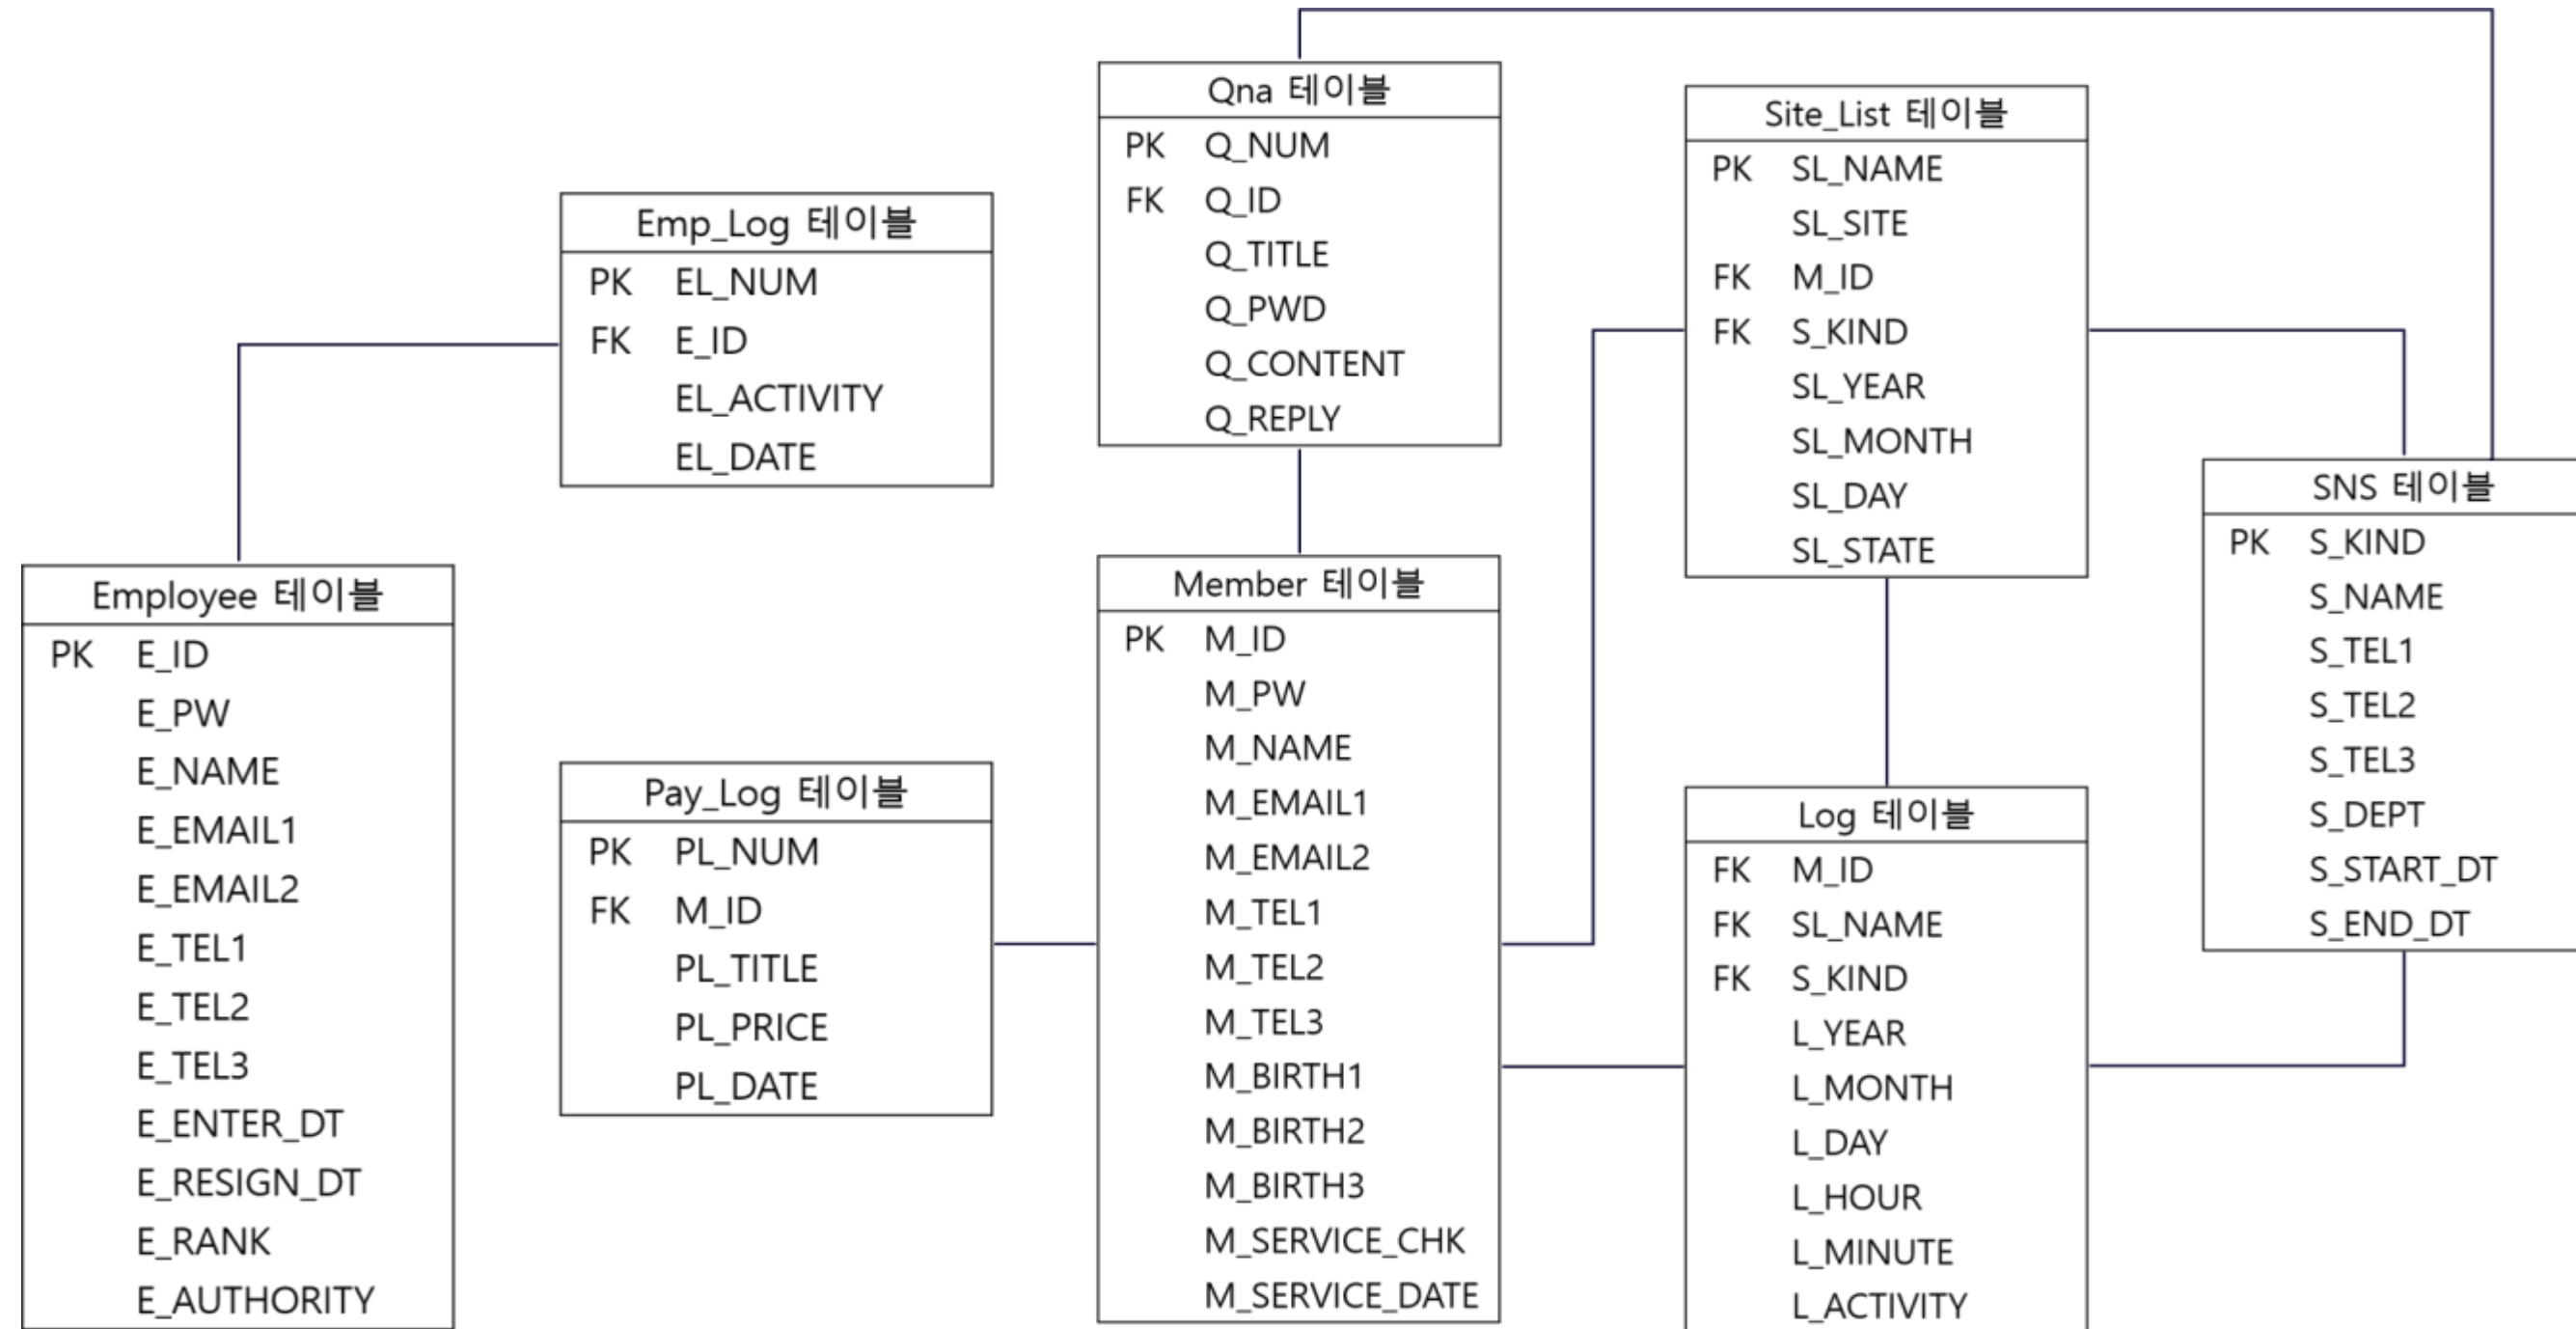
Qna 테이블

| | |
|---|---|
| PK | Q_NUM |
| FK | Q_ID |
| | Q_TITLE |
| | Q_PWD |
| | Q_CONTENT |
| | Q_REPLY |

Site_List 테이블

| | |
|---|---|
| PK | SL_NAME |
| | SL_SITE |
| FK | M_ID |
| FK | S_KIND |
| | SL_YEAR |
| | SL_MONTH |
| | SL_DAY |
| | SL_STATE |

Emp_Log 테이블

| | |
|---|---|
| PK | EL_NUM |
| FK | E_ID |
| | EL_ACTIVITY |
| | EL_DATE |

SNS 테이블

| | |
|---|---|
| PK | S_KIND |
| | S_NAME |
| | S_TEL1 |
| | S_TEL2 |
| | S_TEL3 |
| | S_DEPT |
| | S_START_DT |
| | S_END_DT |

Employee 테이블

| | |
|---|---|
| PK | E_ID |
| | E_PW |
| | E_NAME |
| | E_EMAIL1 |
| | E_EMAIL2 |
| | E_TEL1 |
| | E_TEL2 |
| | E_TEL3 |
| | E_ENTER_DT |
| | E_RESIGN_DT |
| | E_RANK |
| | E_AUTHORITY |

Member 테이블

| | |
|---|---|
| PK | M_ID |
| | M_PW |
| | M_NAME |
| | M_EMAIL1 |
| | M_EMAIL2 |
| | M_TEL1 |
| | M_TEL2 |
| | M_TEL3 |
| | M_BIRTH1 |
| | M_BIRTH2 |
| | M_BIRTH3 |
| | M_SERVICE_CHK |
| | M_SERVICE_DATE |

Pay_Log 테이블

| | |
|---|---|
| PK | PL_NUM |
| FK | M_ID |
| | PL_TITLE |
| | PL_PRICE |
| | PL_DATE |

Log 테이블

| | |
|---|---|
| FK | M_ID |
| FK | SL_NAME |
| FK | S_KIND |
| | L_YEAR |
| | L_MONTH |
| | L_DAY |
| | L_HOUR |
| | L_MINUTE |
| | L_ACTIVITY |